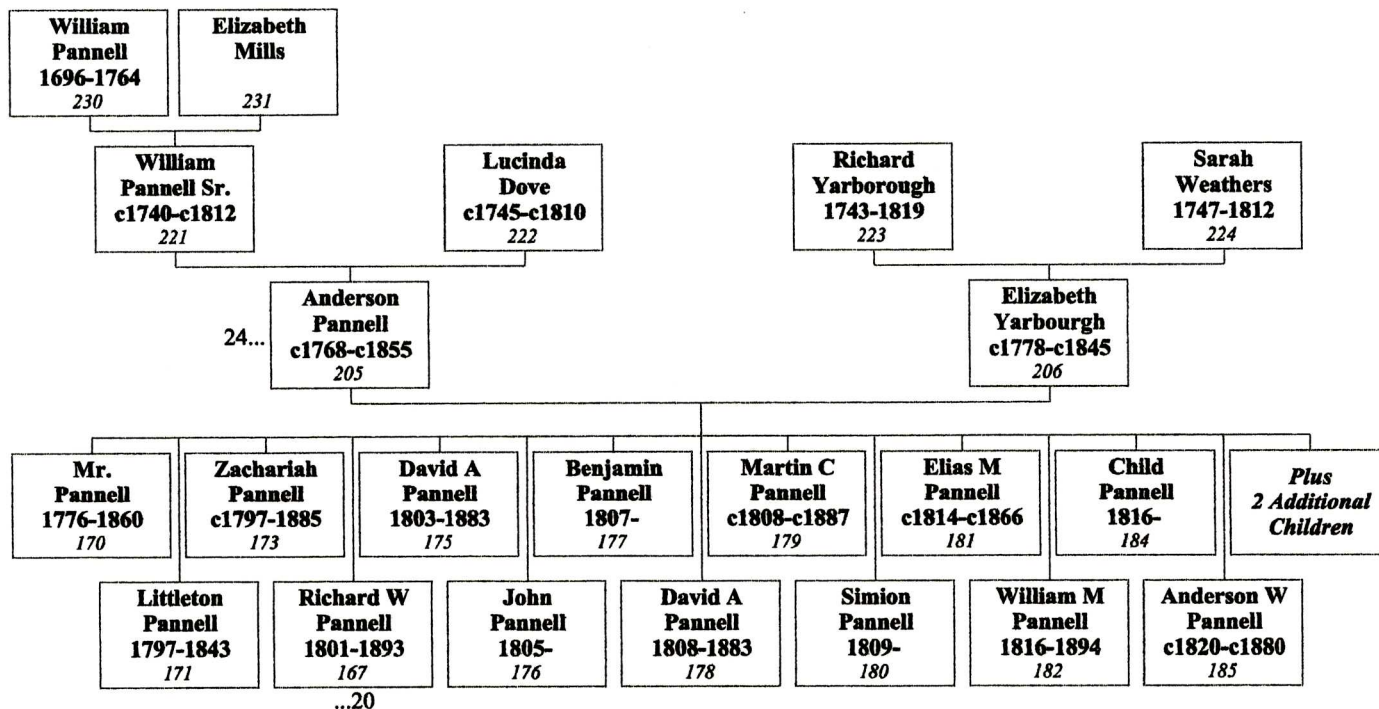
William Pannell
1696-1764
230

Elizabeth Mills
231

William Pannell Sr.
c1740-c1812
221

Lucinda Dove
c1745-c1810
222

Richard Yarborough
1743-1819
223

Sarah Weathers
1747-1812
224

24...

Anderson Pannell
c1768-c1855
205

Elizabeth Yarbourgh
c1778-c1845
206

Mr. Pannell
1776-1860
170

Zachariah Pannell
c1797-1885
173

David A Pannell
1803-1883
175

Benjamin Pannell
1807-
177

Martin C Pannell
c1808-c1887
179

Elias M Pannell
c1814-c1866
181

Child Pannell
1816-
184

Plus 2 Additional Children

Littleton Pannell
1797-1843
171

Richard W Pannell
1801-1893
167

John Pannell
1805-
176

David A Pannell
1808-1883
178

Simion Pannell
1809-
180

William M Pannell
1816-1894
182

Anderson W Pannell
c1820-c1880
185

...20